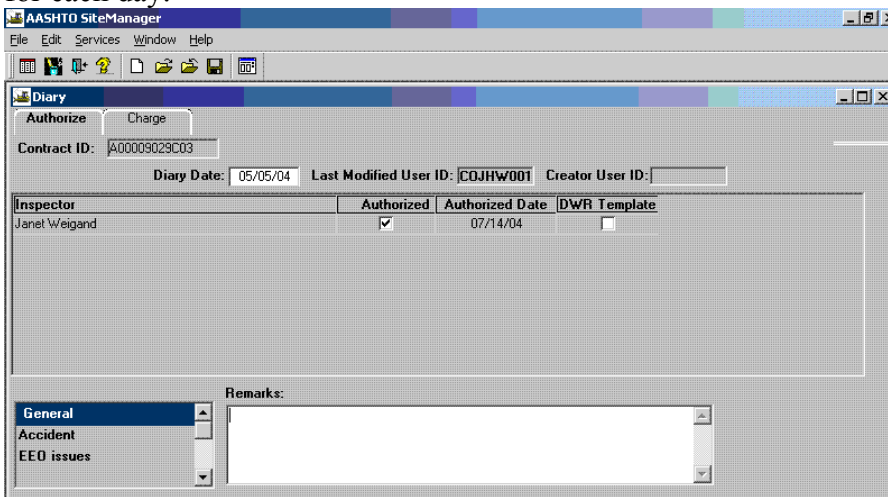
for each day.

AASHTO SiteManager

File Edit Services Window Help

Diary

Authorize | Charge

Contract ID: A00009029C03

Diary Date: 05/05/04 Last Modified User ID: COJHW001 Creator User ID:

| Inspector | Authorized | Authorized Date | DWR Template |
|---|---|---|---|
| Janet Weigand | ☑ | 07/14/04 | ☐ |

Remarks:

General
Accident
EEO issues